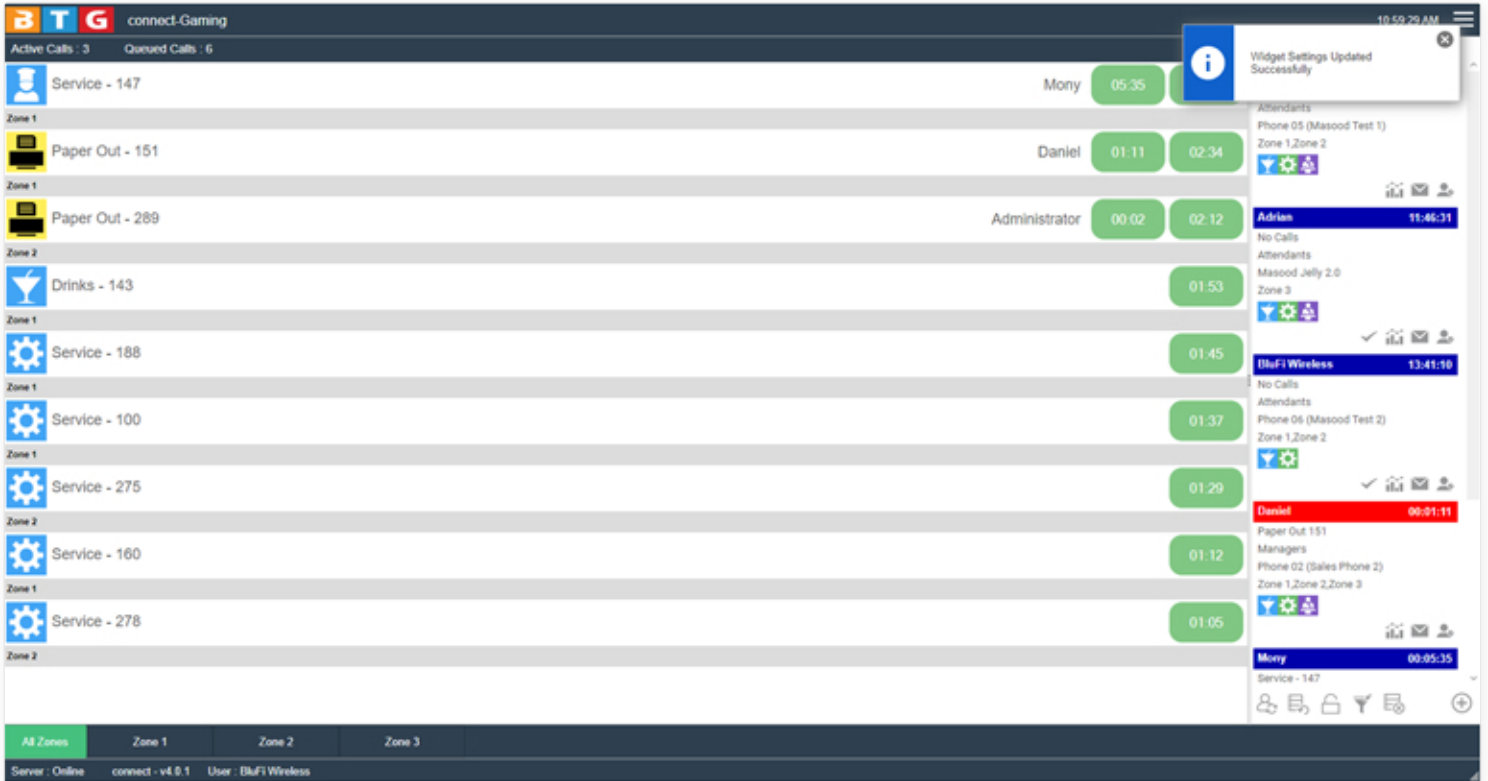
BTG connect-Gaming

10:59:29 AM

Active Calls : 3 Queued Calls : 6

Widget Settings Updated Successfully

Service - 147 Mony 05:35

Zone 1

Paper Out - 151 Daniel 01:11 02:34

Zone 1

Paper Out - 289 Administrator 00:02 02:12

Zone 2

Drinks - 143 01:53

Zone 1

Service - 188 01:45

Zone 1

Service - 100 01:37

Zone 1

Service - 275 01:29

Zone 2

Service - 160 01:12

Zone 1

Service - 278 01:05

Zone 2

Attendants
Phone 05 (Masood Test 1)
Zone 1,Zone 2

Adrian 11:46:31
No Calls
Attendants
Masood Jelly 2.0
Zone 3

BluFi Wireless 13:41:10
No Calls
Attendants
Phone 06 (Masood Test 2)
Zone 1,Zone 2

Daniel 00:01:11
Paper Out 151
Managers
Phone 02 (Sales Phone 2)
Zone 1,Zone 2,Zone 3

Mony 00:05:35
Service - 147

All Zones Zone 1 Zone 2 Zone 3

Server : Online connect - v4.0.1 User : BluFi Wireless